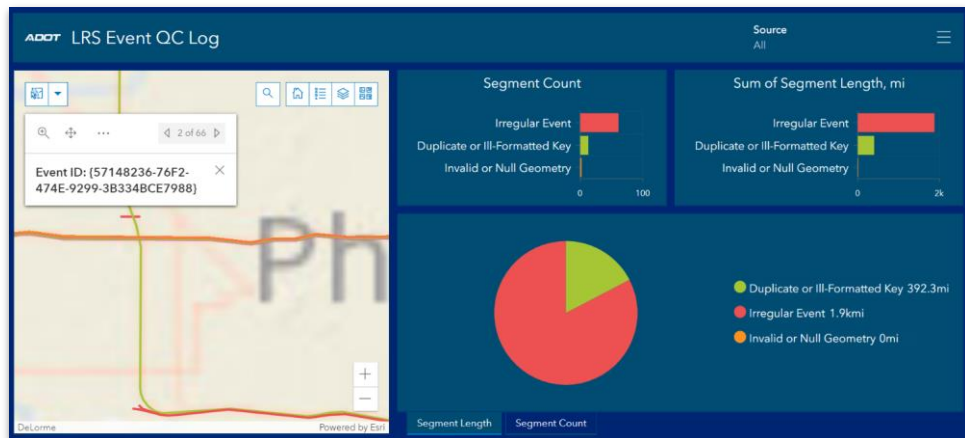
ADOT LRS Event QC Log

Source
All

2 of 66

Event ID: {57148236-76F2-474E-9299-3B334BCE7988}

Ph

+
−

DeLorme

Powered by Esri

Segment Count

Irregular Event
Duplicate or Ill-Formatted Key
Invalid or Null Geometry

0 100

Sum of Segment Length, mi

Irregular Event
Duplicate or Ill-Formatted Key
Invalid or Null Geometry

0 2k

Duplicate or Ill-Formatted Key 392.3mi
Irregular Event 1.9kmi
Invalid or Null Geometry 0mi

Segment Length
Segment Count